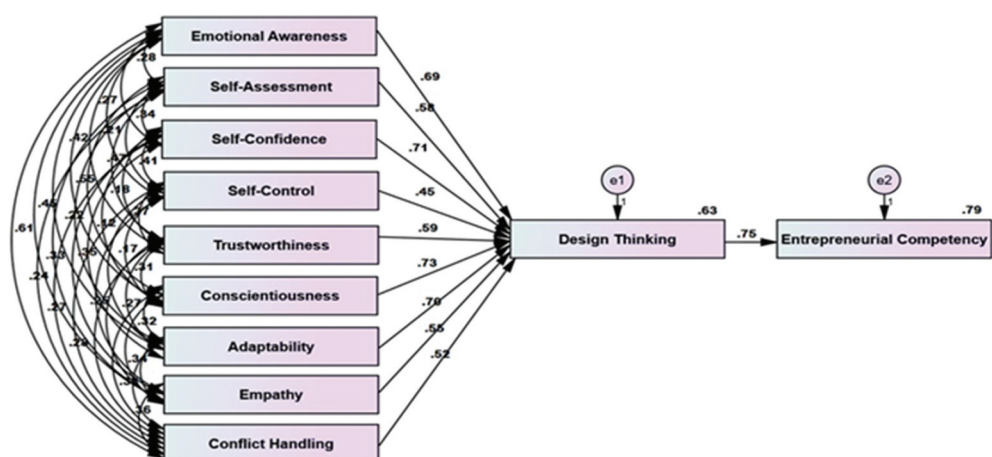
Emotional Awareness
Self-Assessment
Self-Confidence
Self-Control
Trustworthiness
Conscientiousness
Adaptability
Empathy
Conflict Handling

.28
.27
.34
.42
.21
.41
.57
.55
.18
.45
.22
.47
.15
.61
.33
.36
.17
.31
.24
.27
.27
.33
.32
.27
.34
.29
.33
.36

.69
.58
.71
.45
.59
.73
.70
.55
.52

e1
1
.63
Design Thinking
.75
e2
1
.79
Entrepreneurial Competency